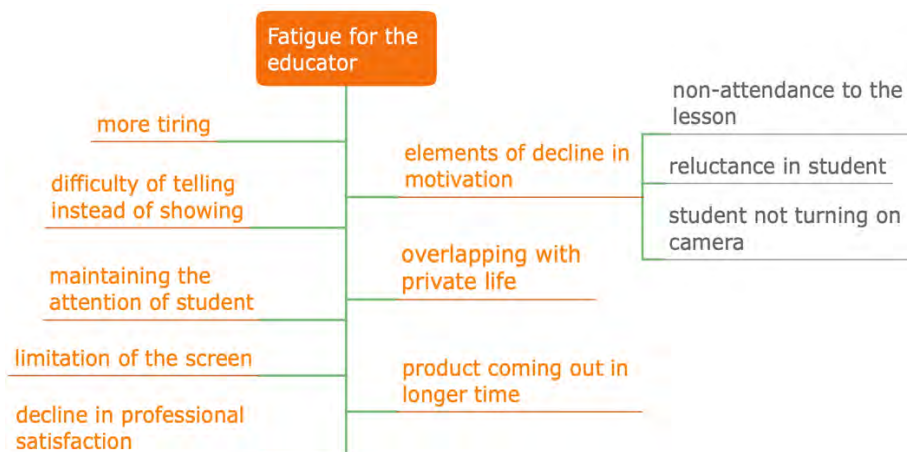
Fatigue for the educator

more tiring

difficulty of telling instead of showing

maintaining the attention of student

limitation of the screen

decline in professional satisfaction

elements of decline in motivation

non-attendance to the lesson

reluctance in student

student not turning on camera

overlapping with private life

product coming out in longer time